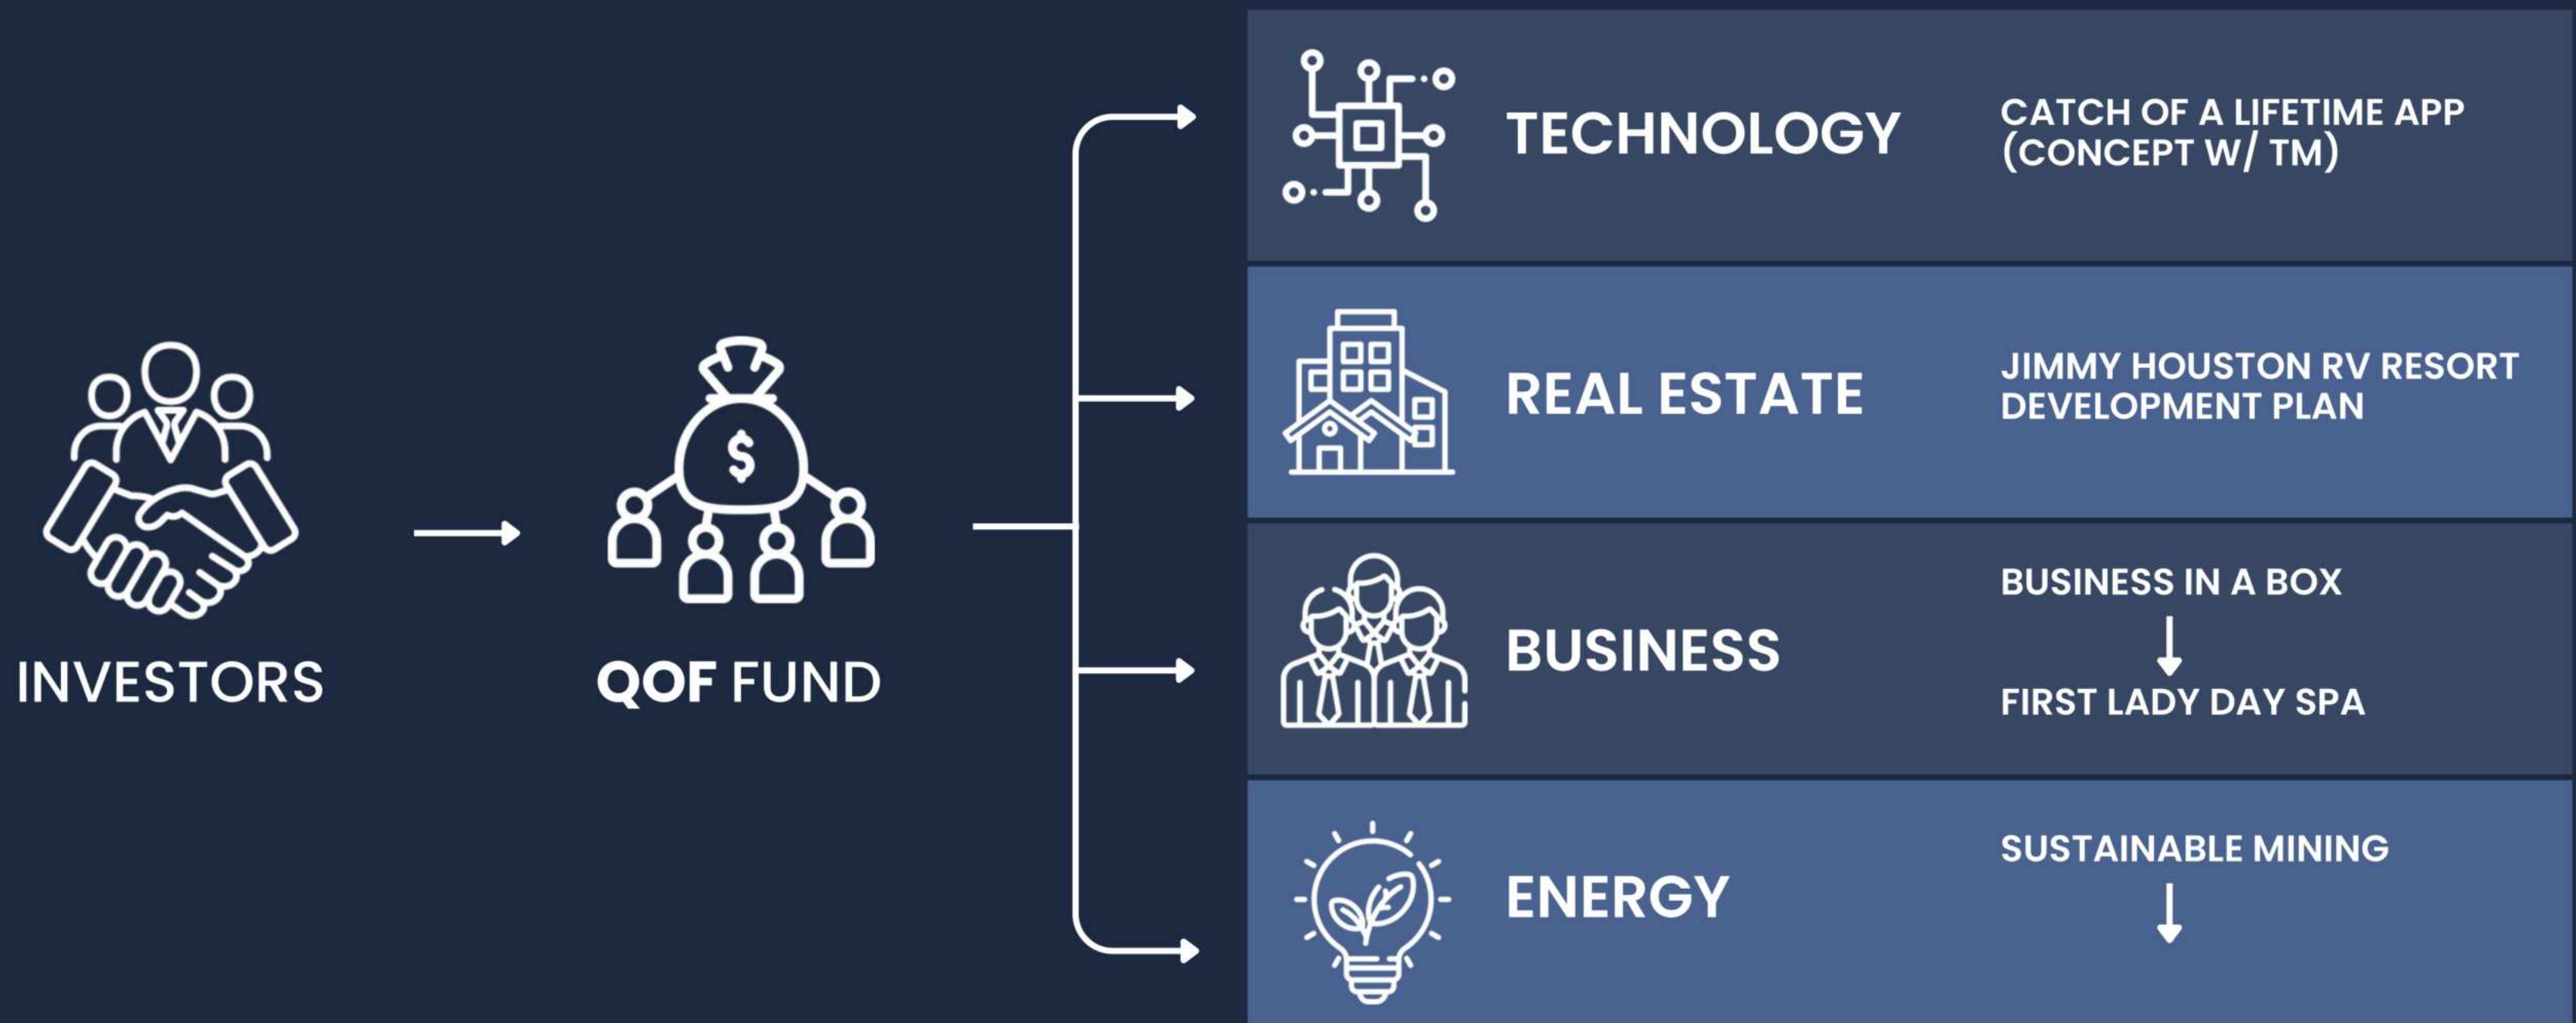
INVESTORS

QOF FUND

TECHNOLOGY

CATCH OF A LIFETIME APP (CONCEPT W/ TM)

REAL ESTATE

JIMMY HOUSTON RV RESORT DEVELOPMENT PLAN

BUSINESS

BUSINESS IN A BOX

FIRST LADY DAY SPA

ENERGY

SUSTAINABLE MINING